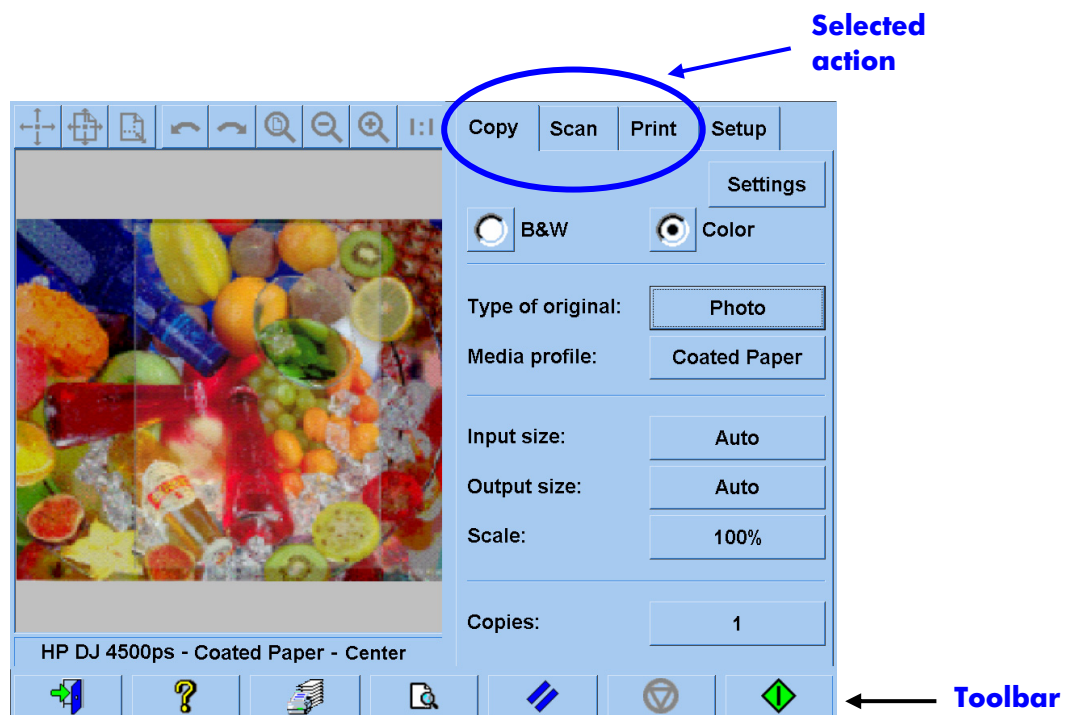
Selected action

1:1

Copy
Scan
Print
Setup

Settings

B&W
Color

Type of original: Photo
Media profile: Coated Paper

Input size: Auto
Output size: Auto
Scale: 100%

Copies: 1

HP DJ 4500ps - Coated Paper - Center

Toolbar